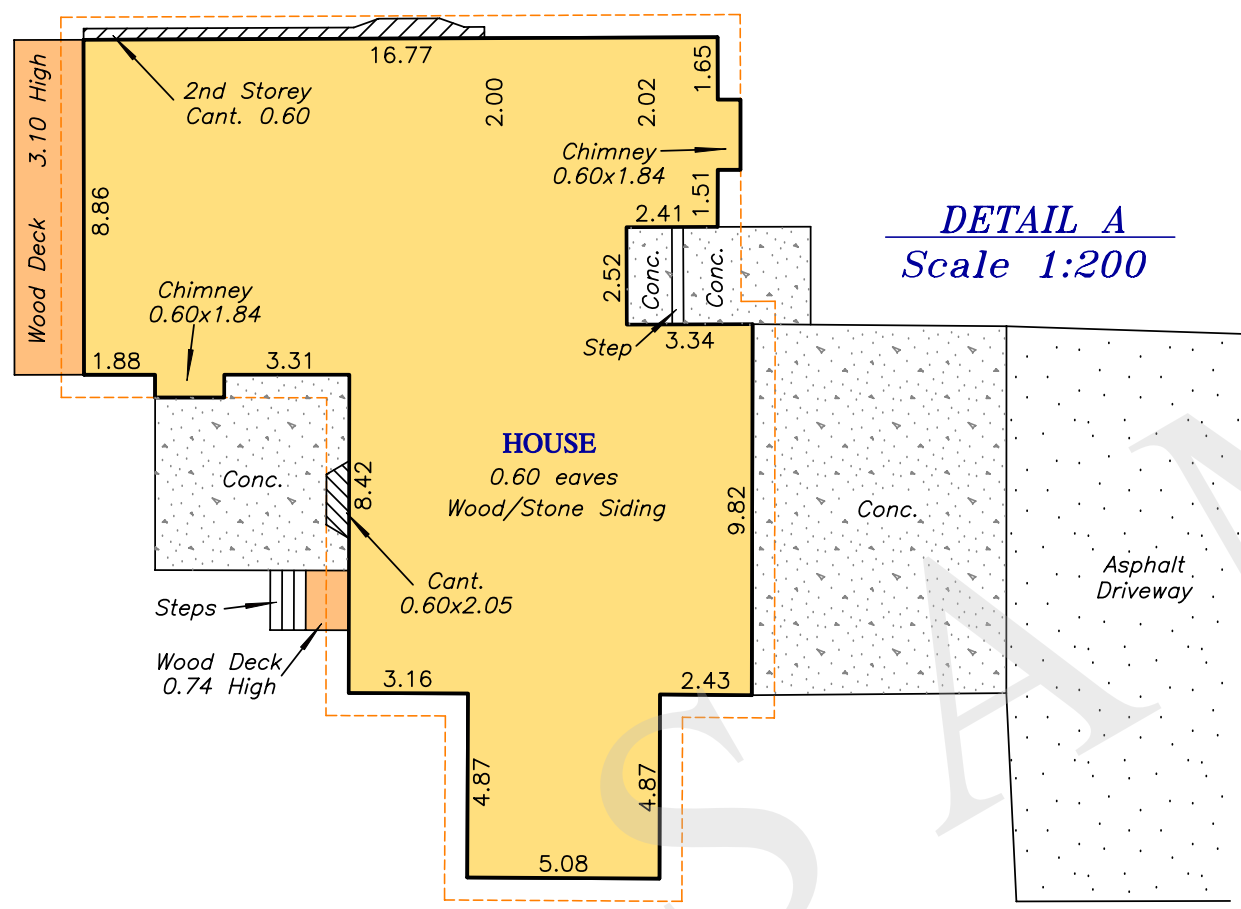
16.77

2nd Storey
Cant. 0.60

2.00

2.02

1.65

Wood Deck 3.10 High

8.86

Chimney
0.60x1.84

1.51

2.41

DETAIL A
Scale 1:200

2.52

Conc.

Conc.

Chimney
0.60x1.84

Step

3.34

1.88

3.31

HOUSE
0.60 eaves
Wood/Stone Siding

Conc.

8.42

9.82

Conc.

Asphalt
Driveway

Cant.
0.60x2.05

Steps

Wood Deck
0.74 High

3.16

2.43

4.87

4.87

5.08

SAM